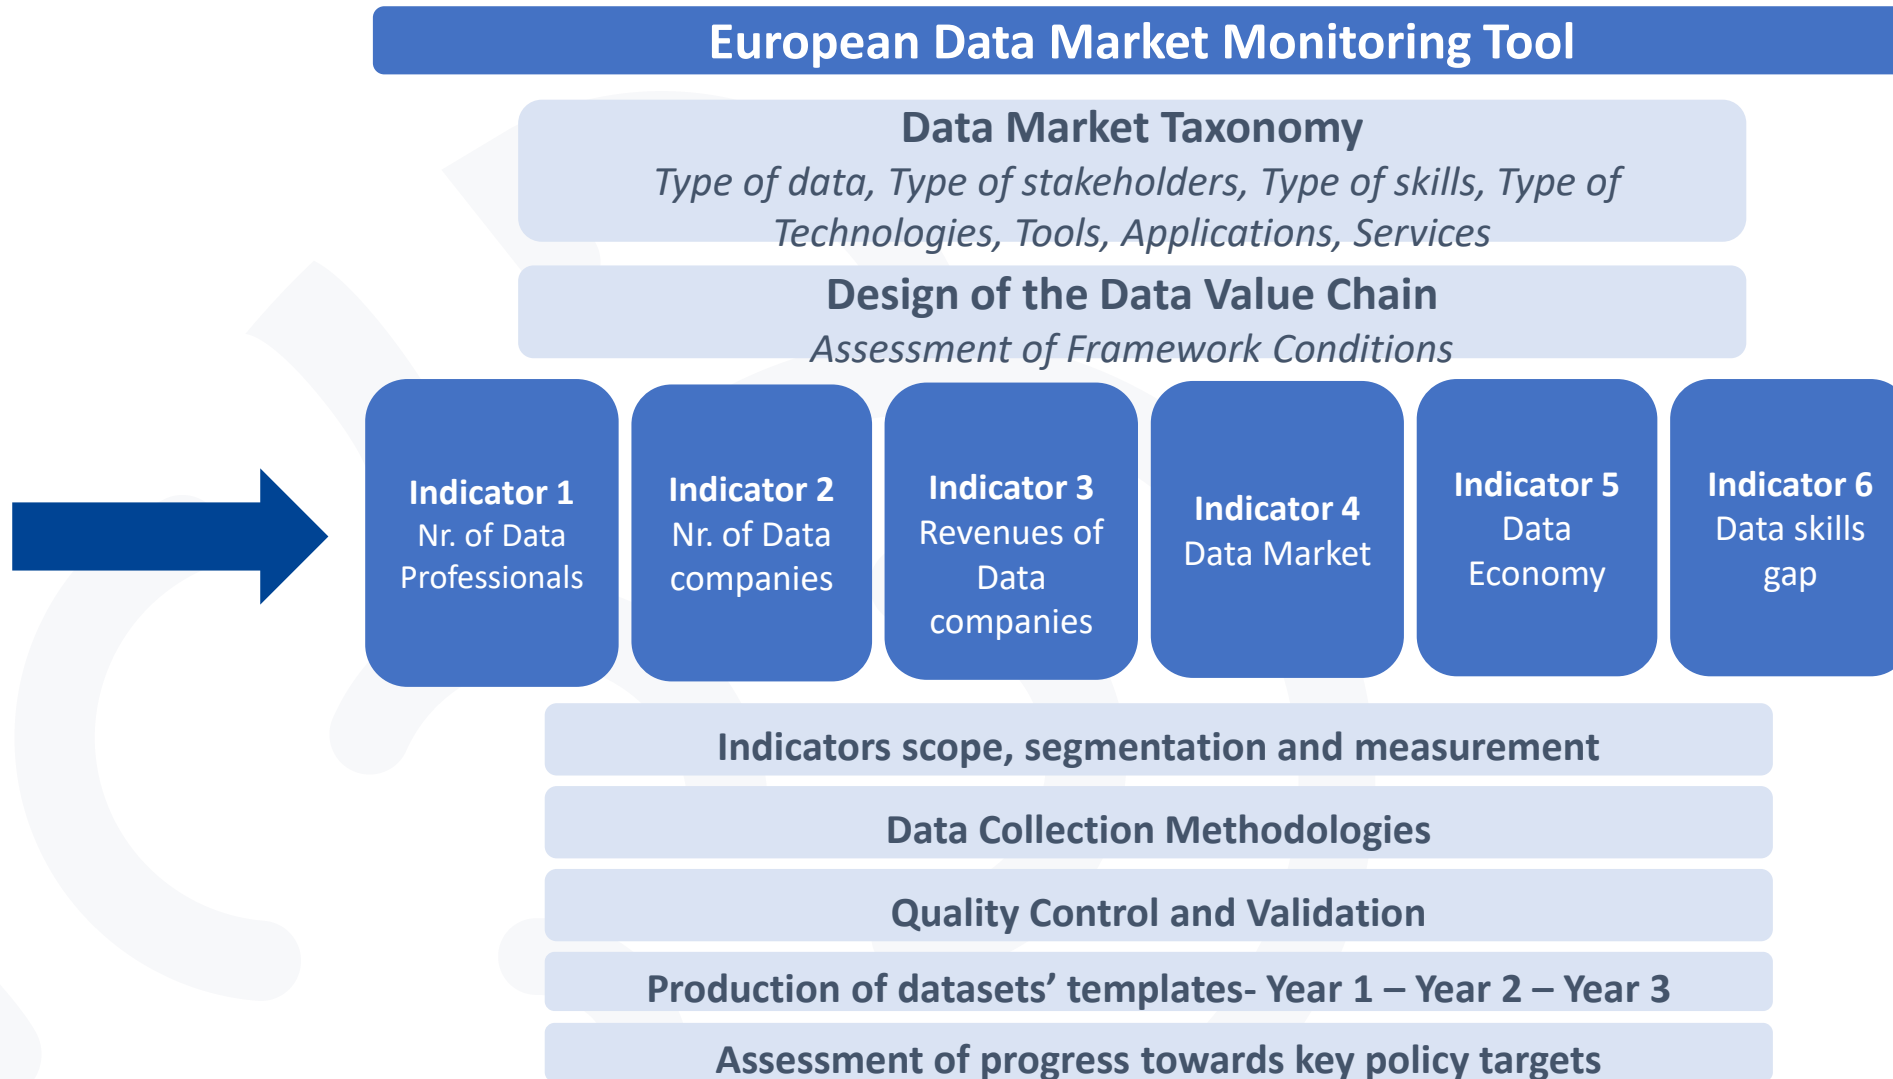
European Data Market Monitoring Tool

Data Market Taxonomy

Type of data, Type of stakeholders, Type of skills, Type of Technologies, Tools, Applications, Services

Design of the Data Value Chain

Assessment of Framework Conditions

Indicator 1
Nr. of Data Professionals

Indicator 2
Nr. of Data companies

Indicator 3
Revenues of Data companies

Indicator 4
Data Market

Indicator 5
Data Economy

Indicator 6
Data skills gap

Indicators scope, segmentation and measurement

Data Collection Methodologies

Quality Control and Validation

Production of datasets' templates- Year 1 – Year 2 – Year 3

Assessment of progress towards key policy targets